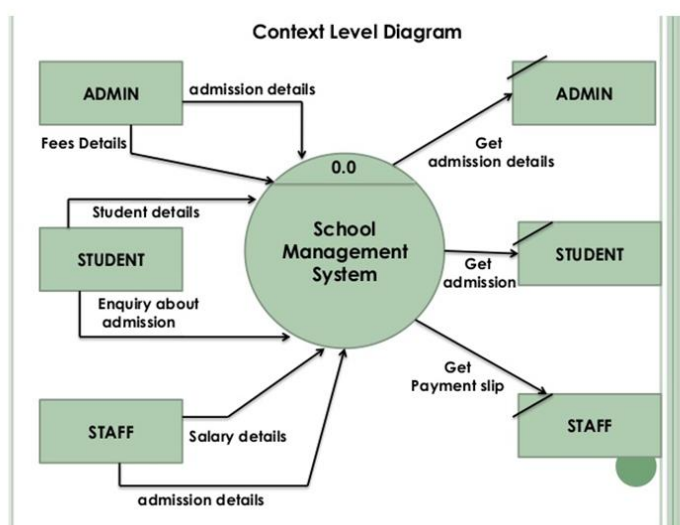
Context Level Diagram

ADMIN

admission details

Fees Details

Student details

STUDENT

Enquiry about admission

STAFF

Salary details

admission details

0.0

School Management System

ADMIN

Get admission details

STUDENT

Get admission

Get Payment slip

STAFF